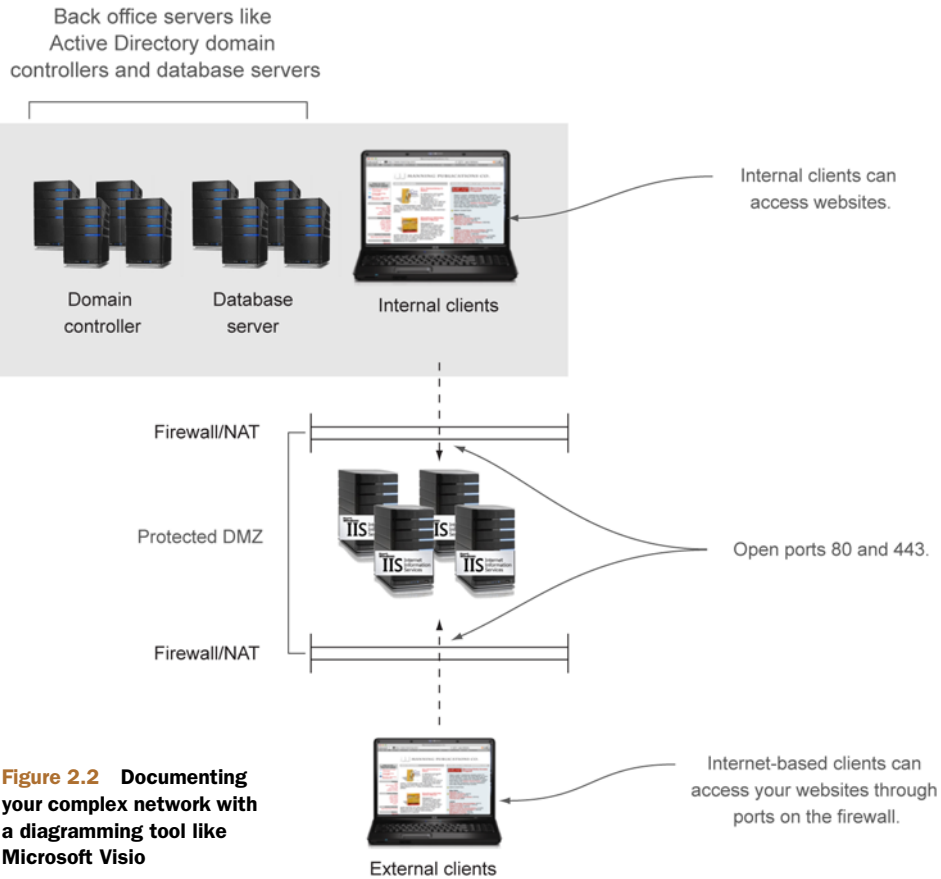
Back office servers like Active Directory domain controllers and database servers

Domain controller

Database server

Internal clients

Internal clients can access websites.

Firewall/NAT

Protected DMZ

IIS Internet Information Services

IIS Internet Information Services

Open ports 80 and 443.

Firewall/NAT

Figure 2.2 Documenting your complex network with a diagramming tool like Microsoft Visio

Internet-based clients can access your websites through ports on the firewall.

External clients